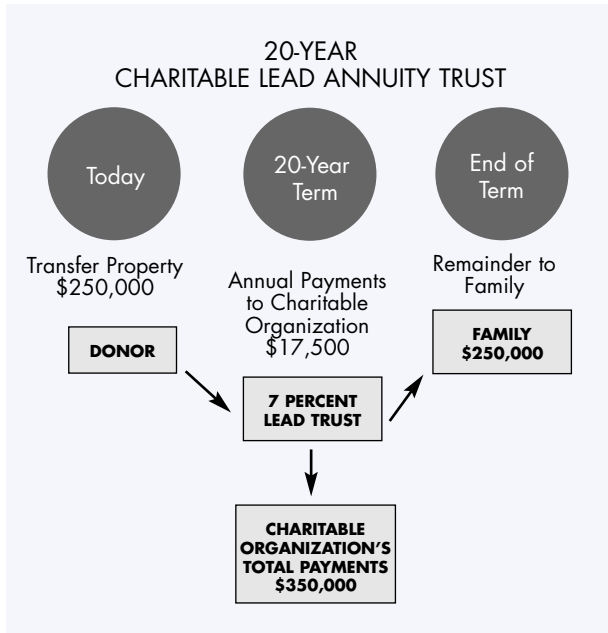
20-YEAR
CHARITABLE LEAD ANNUITY TRUST

Today

20-Year Term

End of Term

Transfer Property
$250,000

Annual Payments to Charitable Organization
$17,500

Remainder to Family

DONOR

FAMILY
$250,000

7 PERCENT
LEAD TRUST

CHARITABLE ORGANIZATION'S TOTAL PAYMENTS
$350,000